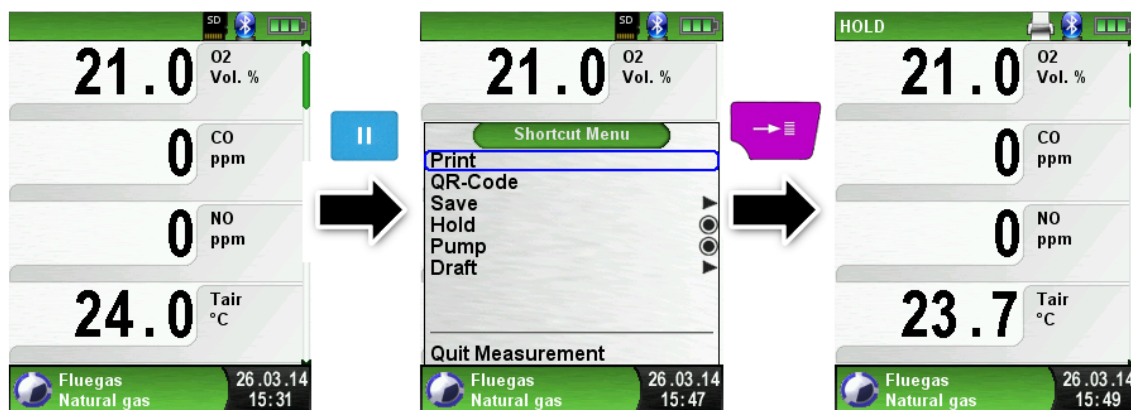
SD

21.0 O2 Vol. %

0 CO ppm

0 NO ppm

24.0 Tair °C

Fluegas
Natural gas
26.03.14
15:31

SD

21.0 O2 Vol. %

Shortcut Menu
Print
QR-Code
Save
Hold
Pump
Draft

Quit Measurement

Fluegas
Natural gas
26.03.14
15:47

HOLD

21.0 O2 Vol. %

0 CO ppm

0 NO ppm

23.7 Tair °C

Fluegas
Natural gas
26.03.14
15:49